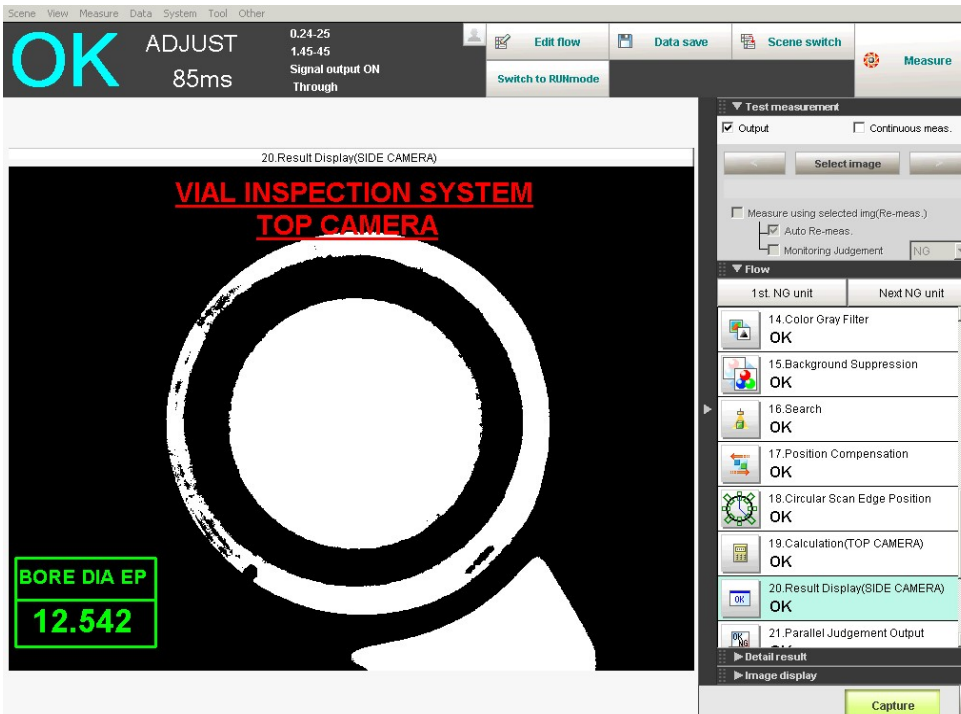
Scene View Measure Data System Tool Other

OK ADJUST 85ms

0.24-25
1.45-45
Signal output ON
Through

Edit flow
Data save
Scene switch
Measure
Switch to RUNmode

▼Test measurement
Output
Continuous meas.
Select image
Measure using selected img(Re-meas.)
Auto Re-meas.
Monitoring Judgement NG

▼Flow
1st. NG unit
Next NG unit

14.Color Gray Filter
OK
15.Background Suppression
OK
16.Search
OK
17.Position Compensation
OK
18.Circular Scan Edge Position
OK
19.Calculation(TOP CAMERA)
OK
20.Result Display(SIDE CAMERA)
OK
21.Parallel Judgement Output
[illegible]

▶Detail result
▶Image display
Capture

20.Result Display(SIDE CAMERA)

VIAL INSPECTION SYSTEM
TOP CAMERA

BORE DIA EP
12.542